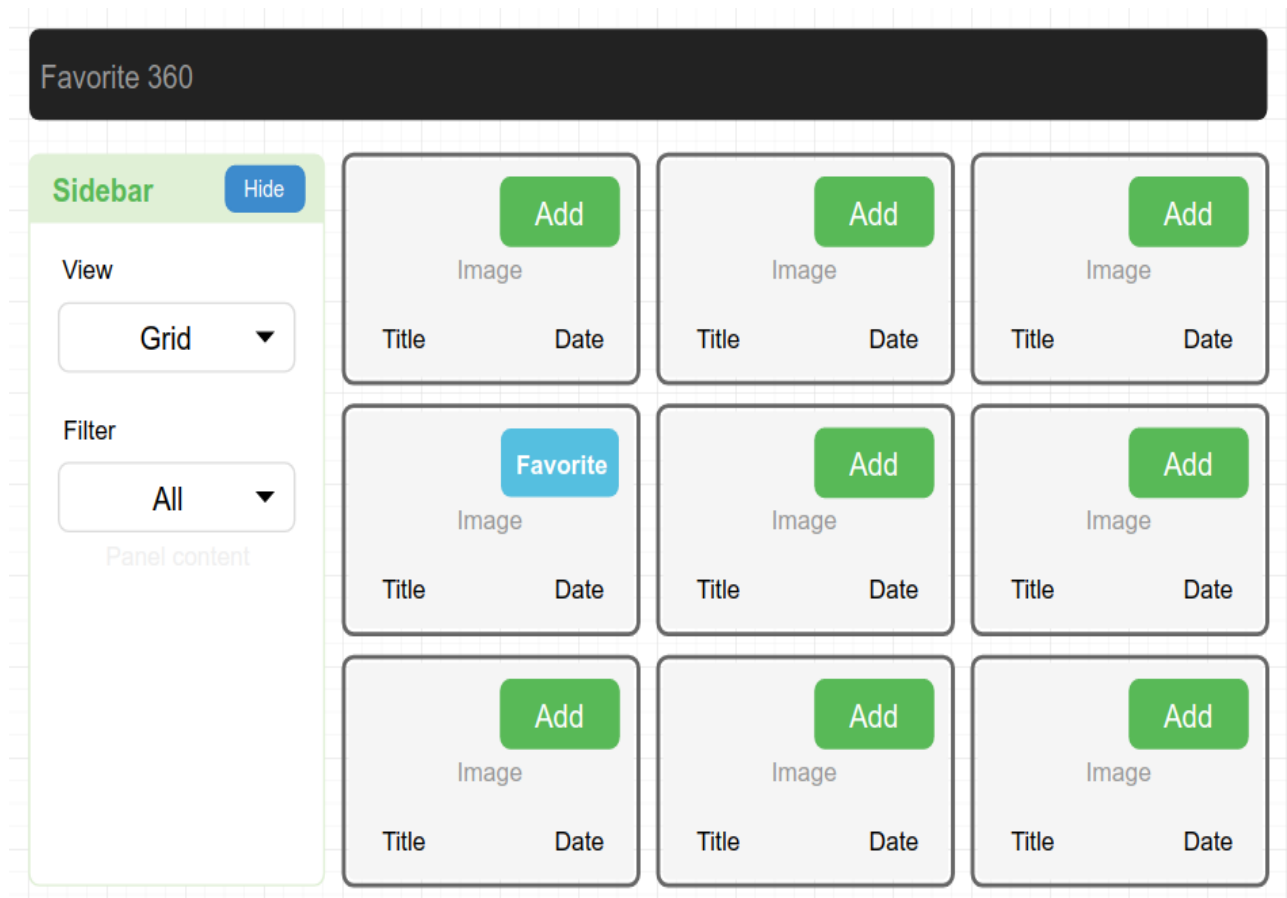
Favorite 360

Sidebar Hide

View

Grid

Filter

All

Panel content

Add
Image
Title Date

Add
Image
Title Date

Add
Image
Title Date

Favorite
Image
Title Date

Add
Image
Title Date

Add
Image
Title Date

Add
Image
Title Date

Add
Image
Title Date

Add
Image
Title Date